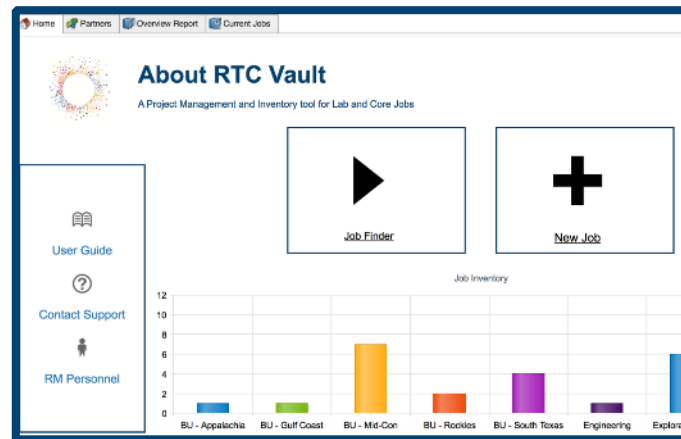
Home | Partners | Overview Report | Current Jobs

About RTC Vault

A Project Management and Inventory tool for Lab and Core Jobs

User Guide

Contact Support

RM Personnel

Job Finder

New Job

Job Inventory

12
10
8
6
4
2
0

BU - Appalachia
BU - Gulf Coast
BU - Mid-Con
BU - Rockies
BU - South Texas
Engineering
Explora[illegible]